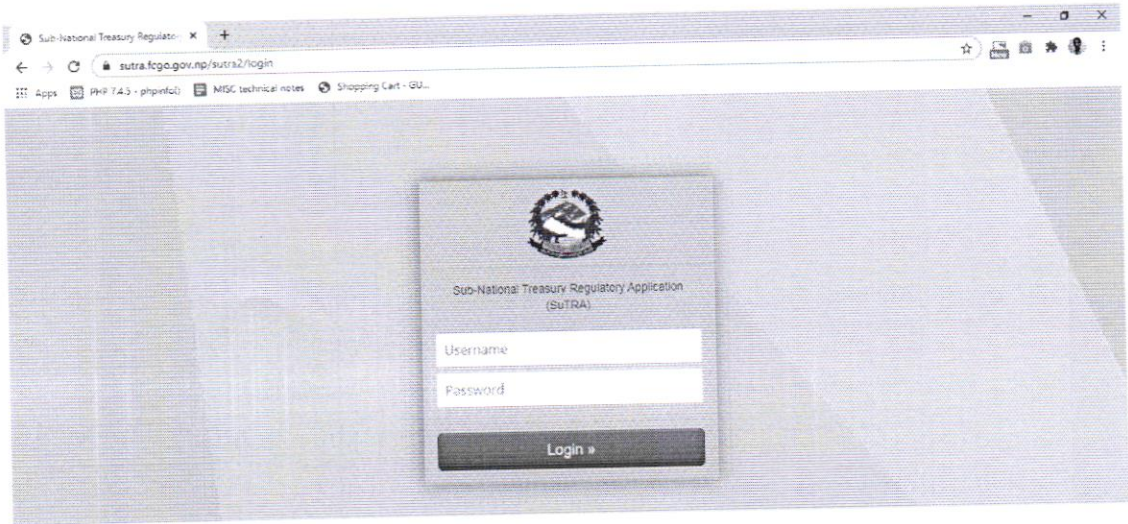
Sub-National Treasury Regulato ×

sutra.fcgo.gov.np/sutra2/login

Apps PHP 7.4.5 - phpinfo() MISC technical notes Shopping Cart - GU...

Sub-National Treasury Regulatory Application (SuTRA)

Username

Password

Login »